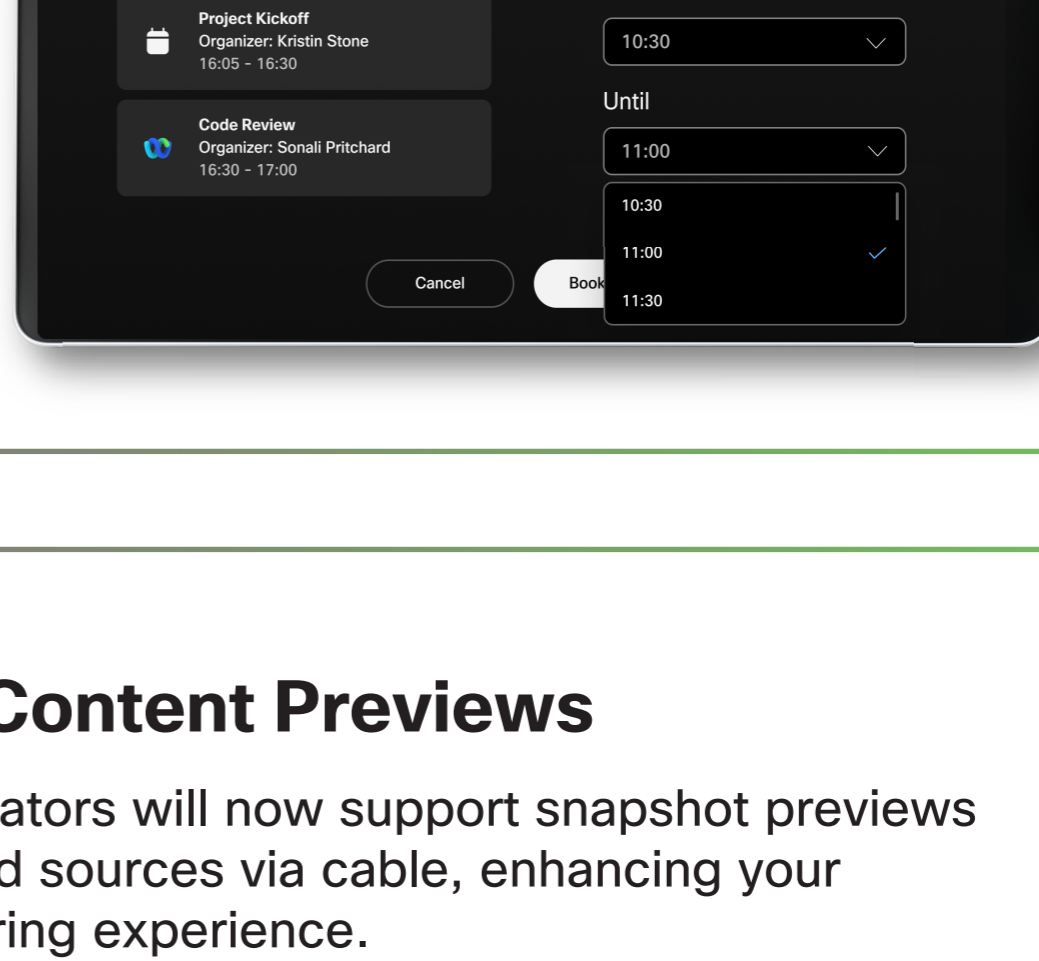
Project Kickoff
Organizer: Kristin Stone
16:05 - 16:30

Code Review
Organizer: Sonali Pritchard
16:30 - 17:00

10:30

Until

11:00

10:30

11:00

11:30

Cancel

Book

Content Previews

ators will now support snapshot previews d sources via cable, enhancing your ring experience.